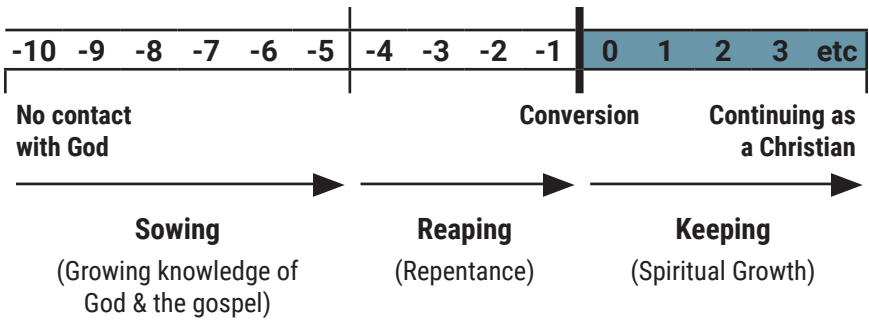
-10 -9 -8 -7 -6 -5 -4 -3 -2 -1 0 1 2 3 etc

No contact with God

Conversion

Continuing as a Christian

Sowing
(Growing knowledge of God & the gospel)

Reaping
(Repentance)

Keeping
(Spiritual Growth)